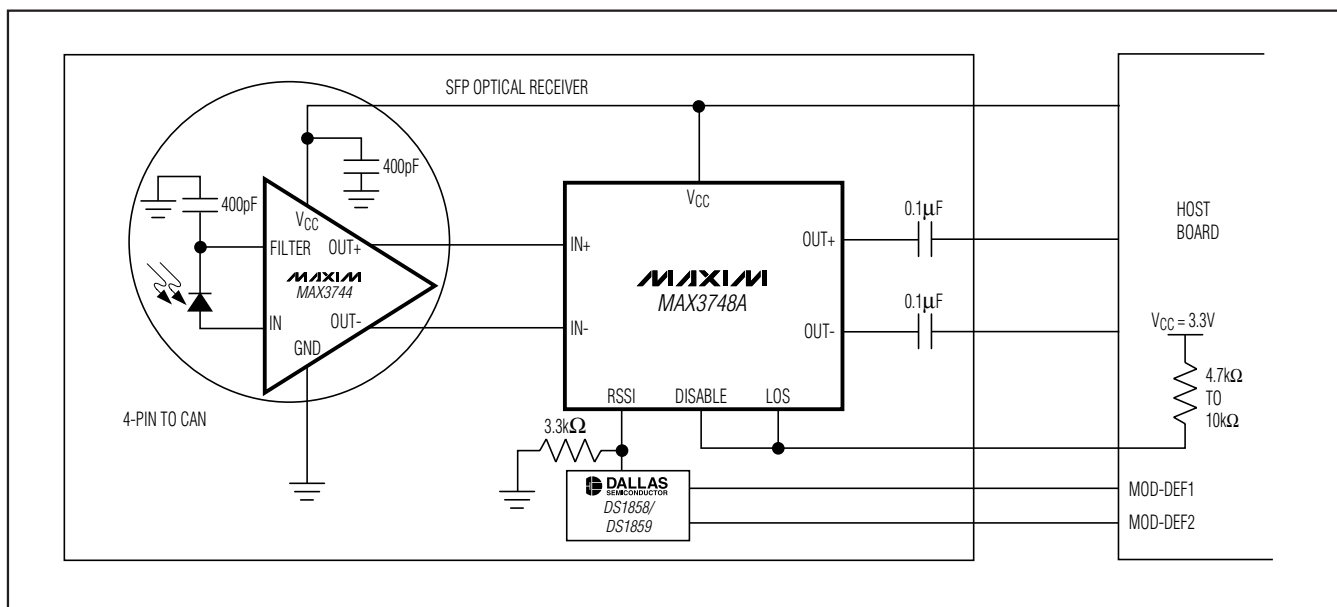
SFP OPTICAL RECEIVER

400pF

400pF

$V_{CC}$

FILTER

OUT+

MAXIM

MAX3744

IN

OUT-

GND

4-PIN TO CAN

$V_{CC}$

IN+

MAXIM

MAX3748A

IN-

OUT+

OUT-

RSSI

DISABLE

LOS

$3.3k\Omega$

DALLAS SEMICONDUCTOR

DS1858/ DS1859

$0.1\mu F$

$0.1\mu F$

HOST BOARD

$V_{CC} = 3.3V$

$4.7k\Omega$ TO $10k\Omega$

MOD-DEF1

MOD-DEF2